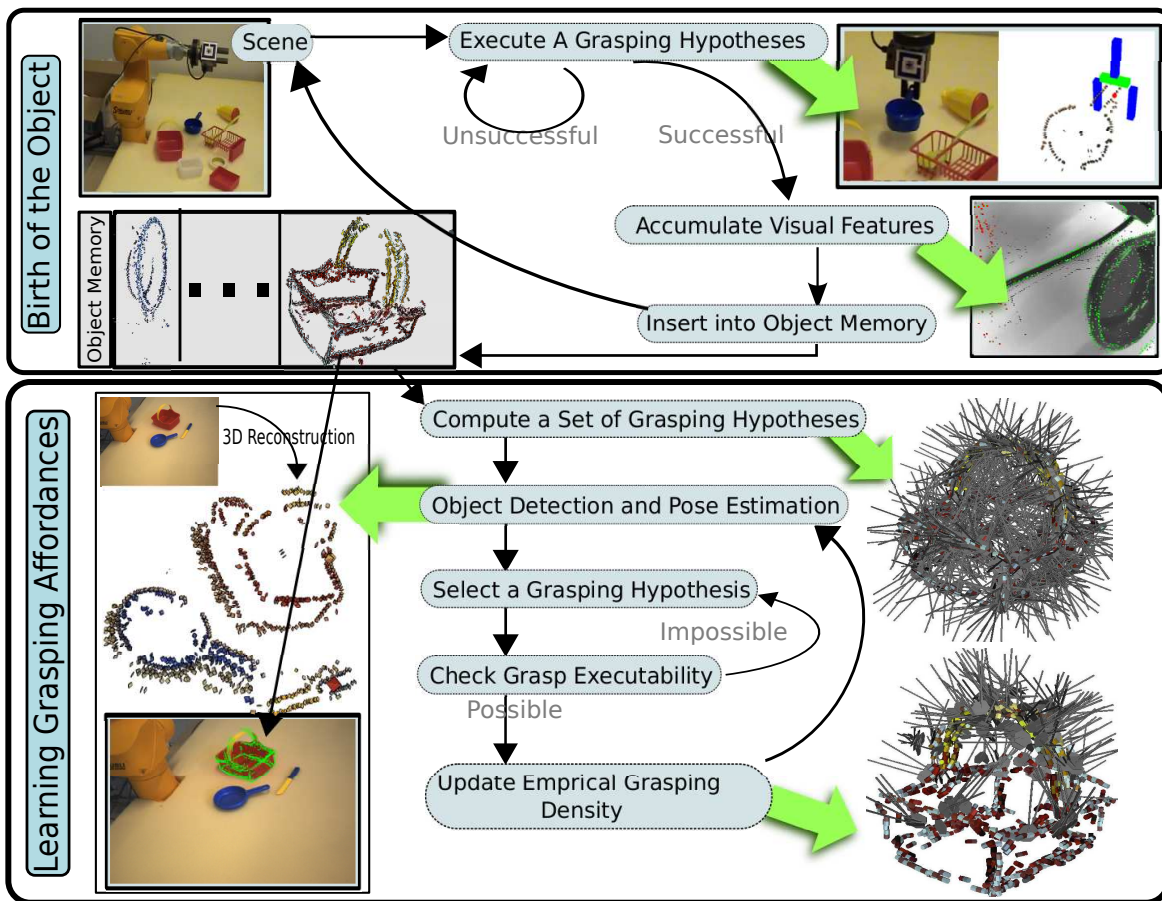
Birth of the Object

Scene

Execute A Grasping Hypotheses

Unsuccessful

Successful

Accumulate Visual Features

Object Memory

Insert into Object Memory

Learning Grasping Affordances

3D Reconstruction

Compute a Set of Grasping Hypotheses

Object Detection and Pose Estimation

Select a Grasping Hypothesis

Impossible

Check Grasp Executability

Possible

Update Emprical Grasping Density